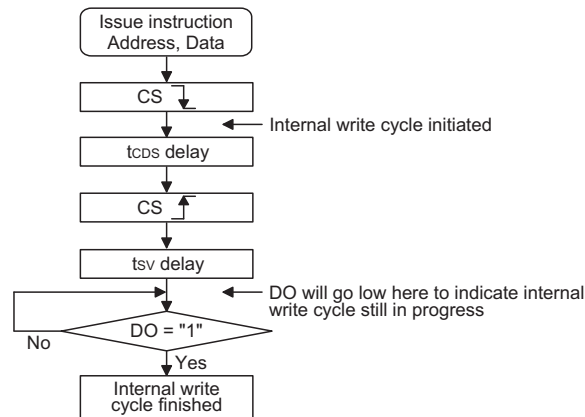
Issue instruction Address, Data

CS

Internal write cycle initiated

$t_{CDS}$ delay

CS

$t_{SV}$ delay

DO will go low here to indicate internal write cycle still in progress

No

DO = "1"

Yes

Internal write cycle finished